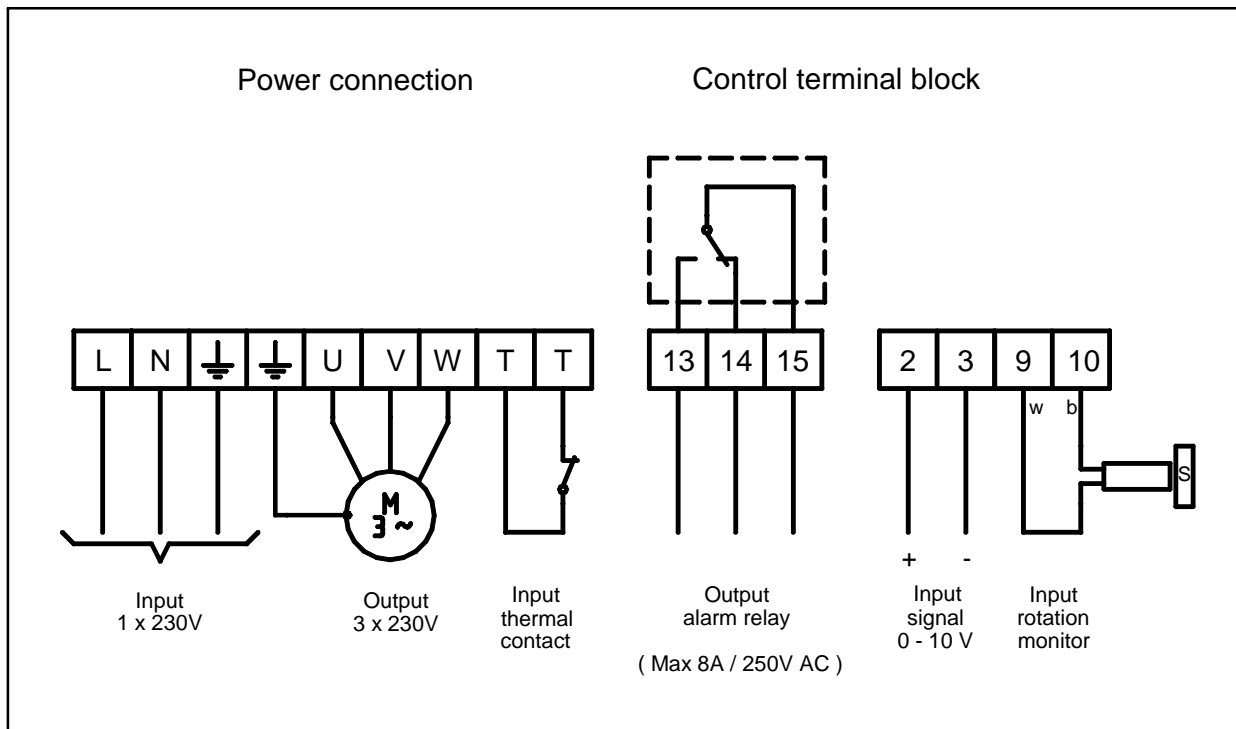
Power connection

Control terminal block

L N ⏚ ⏚ U V W T T

13 14 15

2 3 9 10

w b

S

M
3~

+ -

Input
1 x 230V

Output
3 x 230V

Input
thermal
contact

Output
alarm relay

( Max 8A / 250V AC )

Input
signal
0 - 10 V

Input
rotation
monitor